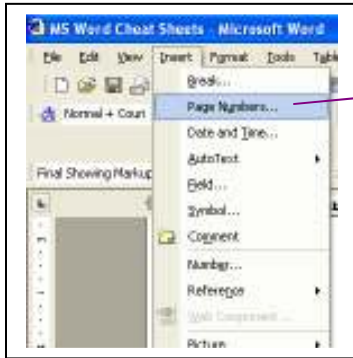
MS Word Cheat Sheets - Microsoft Word

File Edit View Insert Format Tools Table

Normal + Courr

Final Showing Markup

Break...
Page Numbers...
Date and Time...
AutoText
Field...
Symbol...
Comment
Number...
Reference
Web Component...
Picture